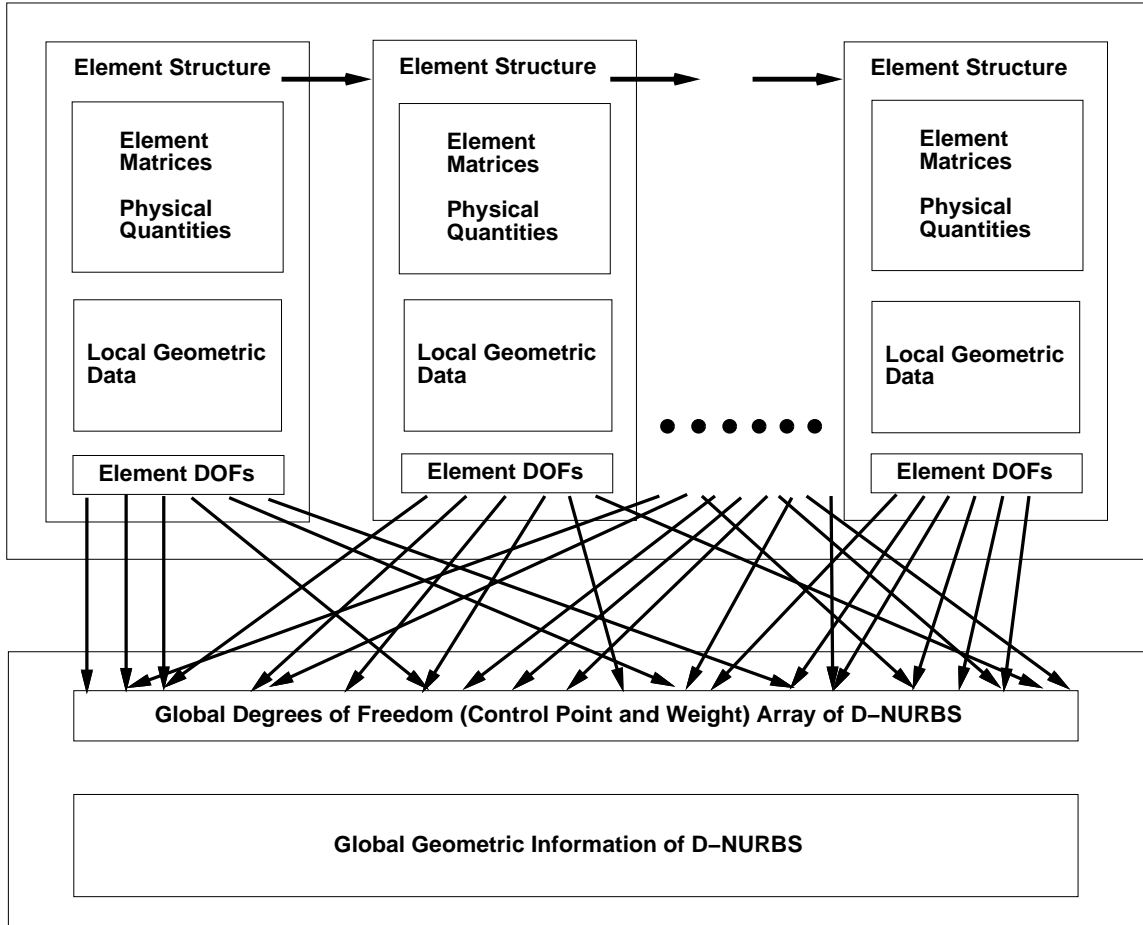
Element Structure

Element Matrices

Physical Quantities

Local Geometric Data

Element DOFs

Element Structure

Element Matrices

Physical Quantities

Local Geometric Data

Element DOFs

Element Structure

Element Matrices

Physical Quantities

Local Geometric Data

Element DOFs

Global Degrees of Freedom (Control Point and Weight) Array of D–NURBS

Global Geometric Information of D–NURBS